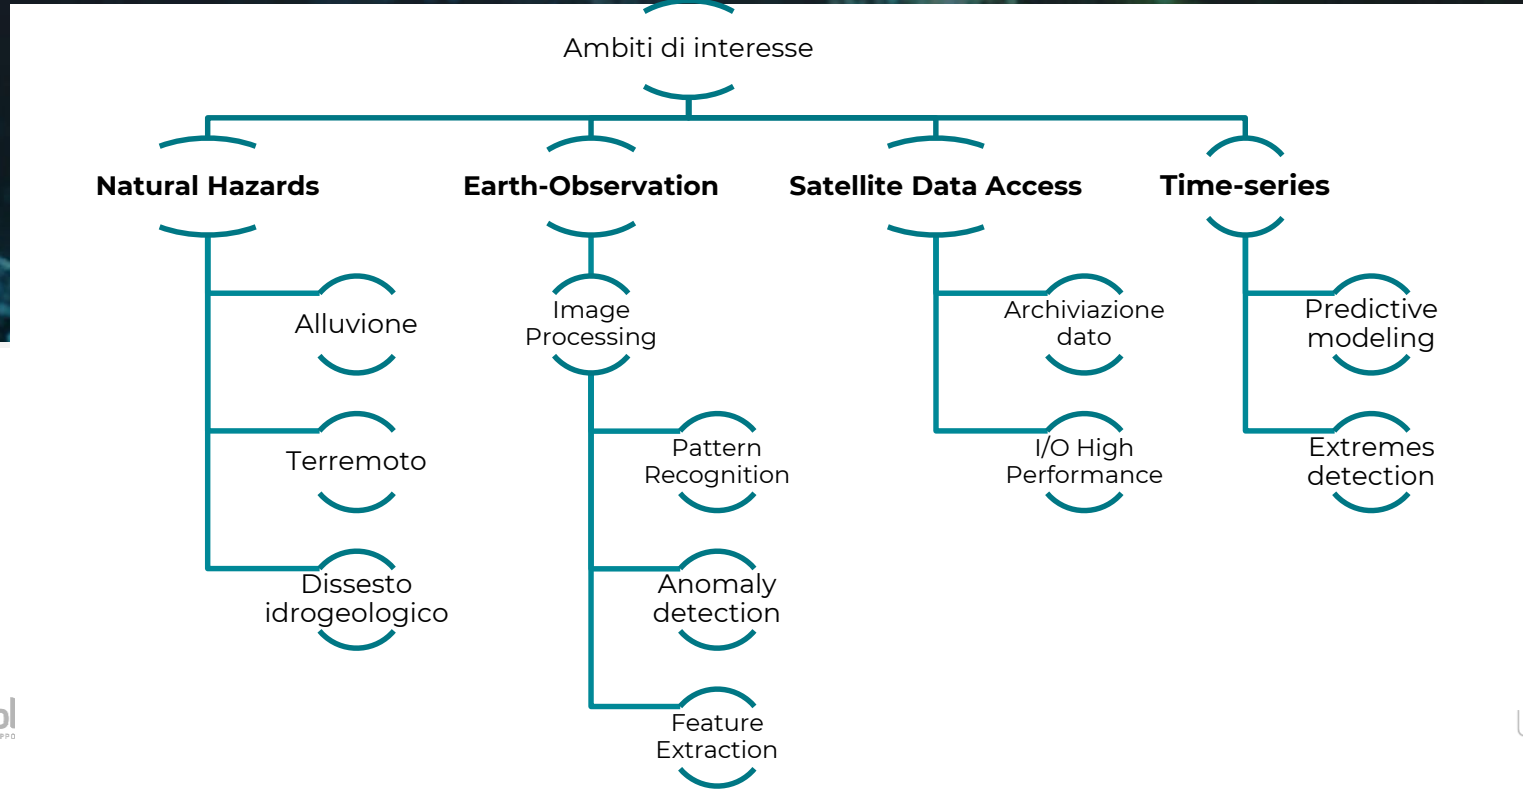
Ambiti di interesse

Natural Hazards

Alluvione

Terremoto

Dissesto idrogeologico

Earth-Observation

Image Processing

Pattern Recognition

Anomaly detection

Feature Extraction

Satellite Data Access

Archiviazione dato

I/O High Performance

Time-series

Predictive modeling

Extremes detection